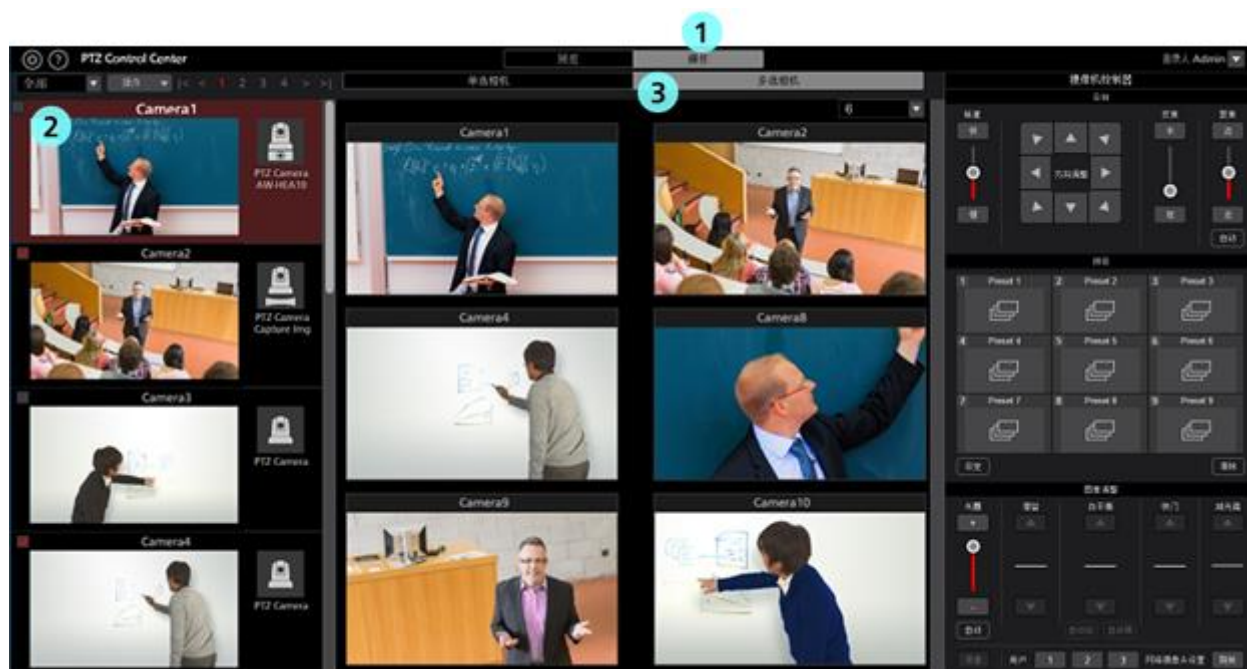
1

PTZ Control Center

登录人 Admin

全部

1 2 3 4

单选相机

3

多选相机

摄像机控制器

2

Camera1

PTZ Camera AW-HEA10

Camera2

PTZ Camera Capture Img

Camera3

PTZ Camera

Camera4

PTZ Camera

Camera1

Camera2

Camera4

Camera8

Camera9

Camera10

6

Preset 1

Preset 2

Preset 3

Preset 4

Preset 5

Preset 6

Preset 7

Preset 8

Preset 9

1 2 3

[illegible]